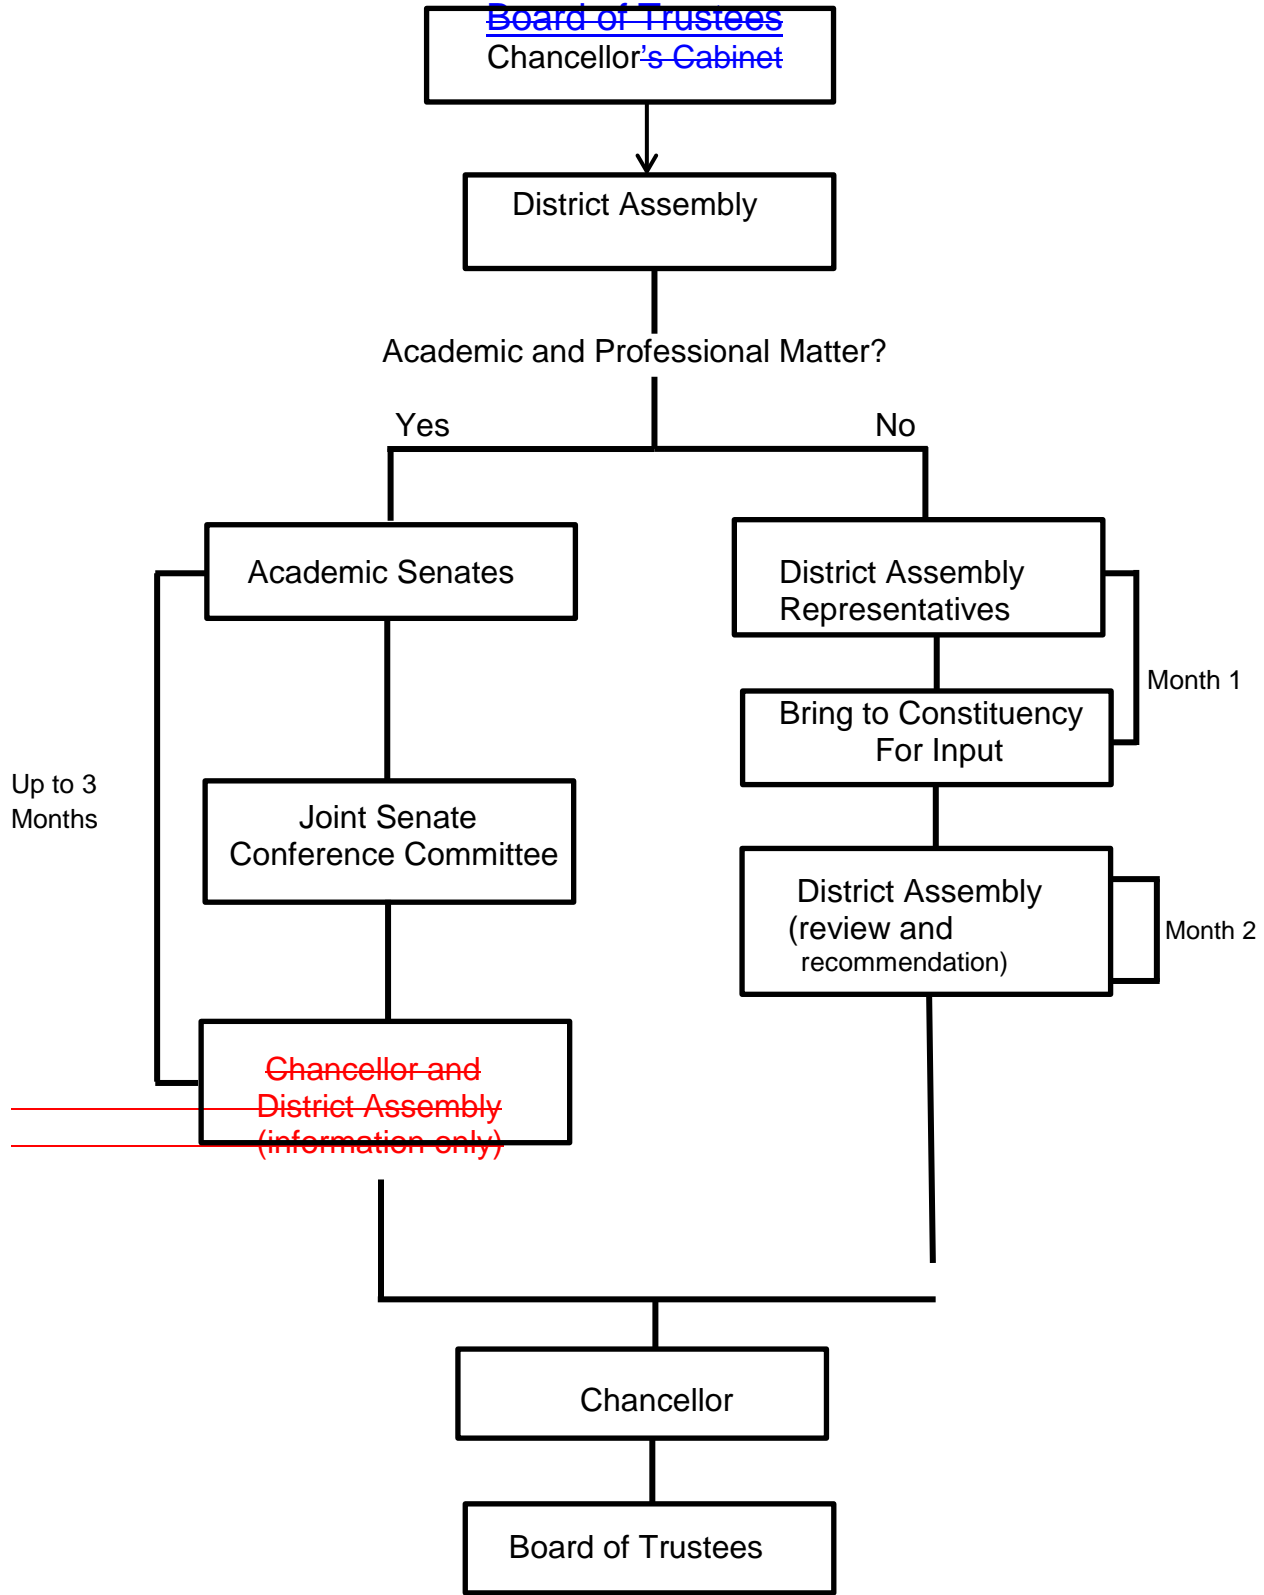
Board of Trustees
Chancellor's Cabinet

District Assembly

Academic and Professional Matter?

Yes

No

Academic Senates

District Assembly Representatives

Month 1

Bring to Constituency For Input

Up to 3 Months

Joint Senate Conference Committee

District Assembly (review and recommendation)

Month 2

Chancellor and District Assembly (information only)

Chancellor

Board of Trustees